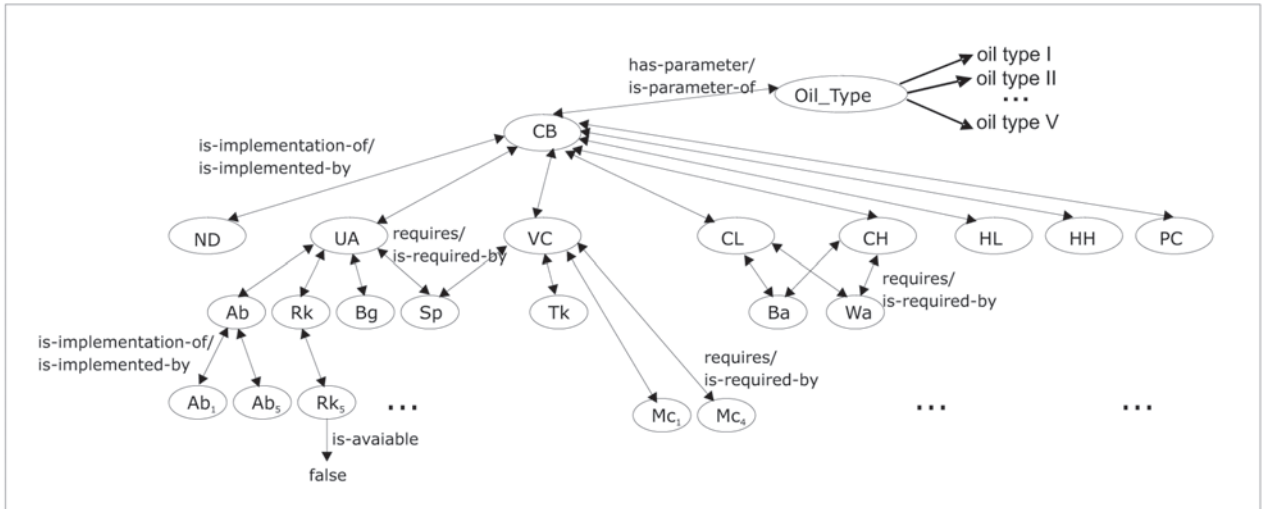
has-parameter/
is-parameter-of

Oil_Type

oil type I
oil type II
...
oil type V

CB

is-implementation-of/
is-implemented-by

ND UA VC CL CH HL HH PC

requires/
is-required-by

Ab Rk Bg Sp Tk Ba Wa

requires/
is-required-by

is-implementation-of/
is-implemented-by

$Ab_1$ $Ab_5$ $Rk_5$ ...

requires/
is-required-by

$Mc_1$ $Mc_4$

... ...

is-avaiable

false